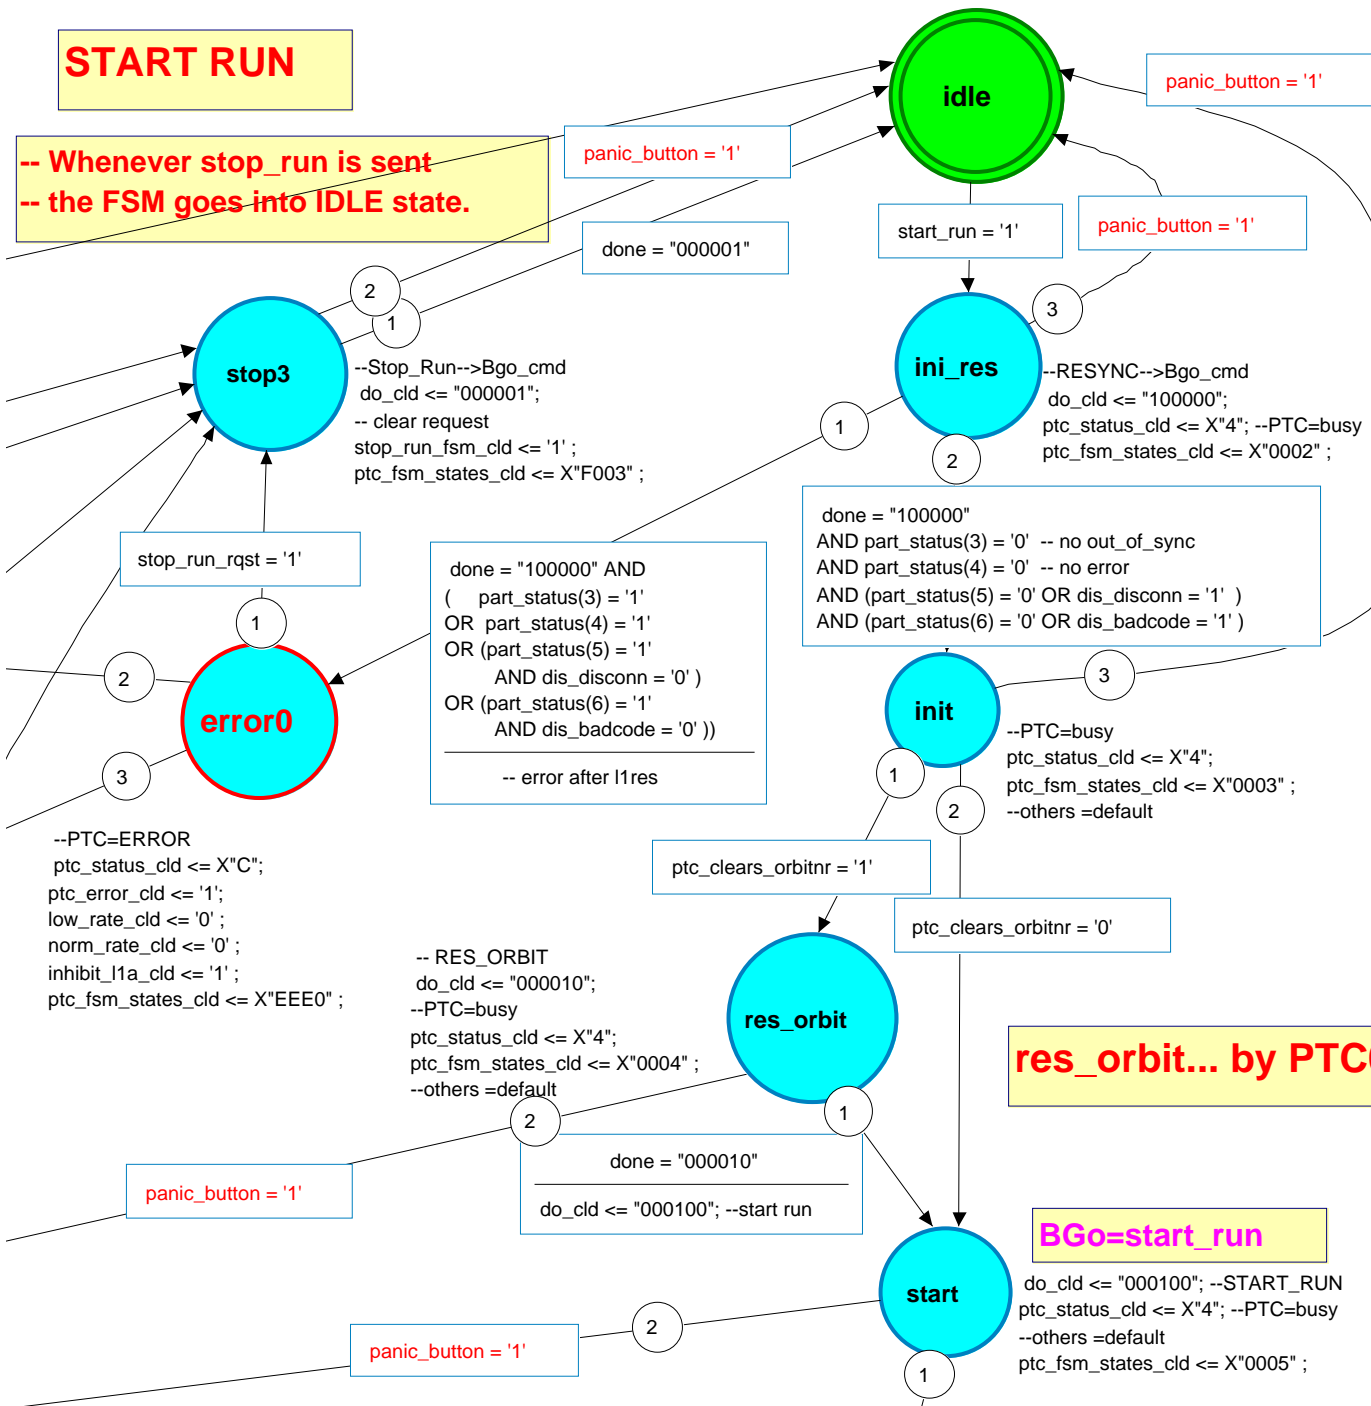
START RUN

-- Whenever stop_run is sent
-- the FSM goes into IDLE state.

idle

panic_button = '1'

panic_button = '1'

panic_button = '1'

done = "000001"

start_run = '1'

2

1

stop3

--Stop_Run-->Bgo_cmd
do_cld <= "000001";
-- clear request
stop_run_fsm_cld <= '1' ;
ptc_fsm_states_cld <= X"F003" ;

3

ini_res

--RESYNC-->Bgo_cmd
do_cld <= "100000";
ptc_status_cld <= X"4"; --PTC=busy
ptc_fsm_states_cld <= X"0002" ;

1

2

done = "100000"
AND part_status(3) = '0' -- no out_of_sync
AND part_status(4) = '0' -- no error
AND (part_status(5) = '0' OR dis_disconn = '1' )
AND (part_status(6) = '0' OR dis_badcode = '1' )

stop_run_rqst = '1'

done = "100000" AND
( part_status(3) = '1'
OR part_status(4) = '1'
OR (part_status(5) = '1'
AND dis_disconn = '0' )
OR (part_status(6) = '1'
AND dis_badcode = '0' ))

-- error after l1res

1

2

error0

3

3

init

--PTC=busy
ptc_status_cld <= X"4";
ptc_fsm_states_cld <= X"0003" ;
--others =default

1

2

--PTC=ERROR
ptc_status_cld <= X"C";
ptc_error_cld <= '1';
low_rate_cld <= '0' ;
norm_rate_cld <= '0' ;
inhibit_l1a_cld <= '1' ;
ptc_fsm_states_cld <= X"EEE0" ;

ptc_clears_orbitnr = '1'

ptc_clears_orbitnr = '0'

-- RES_ORBIT
do_cld <= "000010";
--PTC=busy
ptc_status_cld <= X"4";
ptc_fsm_states_cld <= X"0004" ;
--others =default

res_orbit

res_orbit... by PTC

2

1

panic_button = '1'

done = "000010"

do_cld <= "000100"; --start run

BGo=start_run

start

do_cld <= "000100"; --START_RUN
ptc_status_cld <= X"4"; --PTC=busy
--others =default
ptc_fsm_states_cld <= X"0005" ;

2

panic_button = '1'

1